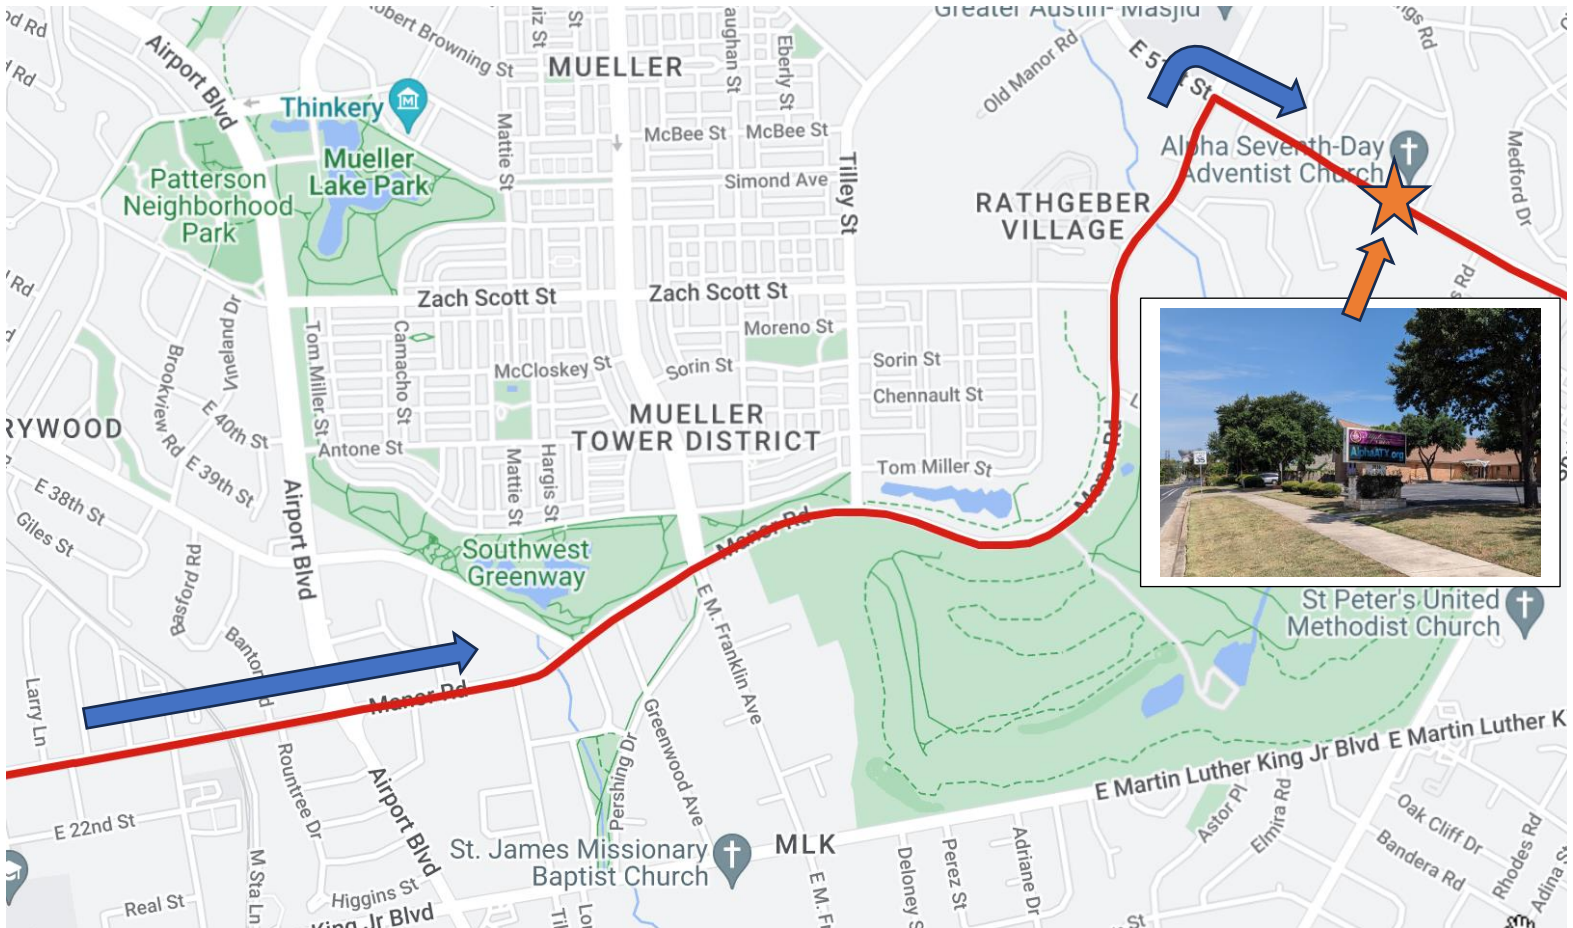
Greater Austin Masjid
Robert Browning St
MUELLER
Airport Blvd
Thinkery
Mueller Lake Park
Patterson Neighborhood Park
Mattie St
McBee St
McBee St
Simond Ave
Eberly St
Tilley St
Old Manor Rd
E 51st St
Alpha Seventh-Day Adventist Church
RATHGEBER VILLAGE
Medford Dr
Zach Scott St
Zach Scott St
Moreno St
Sorin St
Chennault St
Tom Miller St
McCloskey St
Sorin St
MUELLER TOWER DISTRICT
Camacho St
Tom Miller St
Antone St
Mattie St
Hargis St
Vaughan St
Brookview Rd
E 40th St
E 39th St
E 38th St
Giles St
RYWOOD
Airport Blvd
Southwest Greenway
Manor Rd
Manor Rd
Manor Rd
Basford Rd
Banton Rd
Larry Ln
E M. Franklin Ave
Greenwood Ave
Pershing Dr
Rountree Dr
Airport Blvd
St Peter's United Methodist Church
E Martin Luther King Jr Blvd
E Martin Luther K
E 22nd St
St. James Missionary Baptist Church
MLK
Astor Pl
Elmira Rd
Oak Cliff Dr
Bandera Rd
Rhodes Rd
Deloney St
Perez St
Adriane Dr
Higgins St
King Jr Blvd
Real St
M Sta Ln
AlphaATX.org